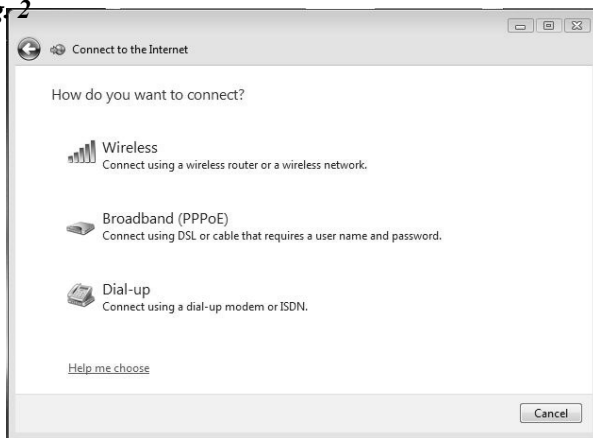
g. 2

Connect to the Internet

How do you want to connect?

Wireless
Connect using a wireless router or a wireless network.

Broadband (PPPoE)
Connect using DSL or cable that requires a user name and password.

Dial-up
Connect using a dial-up modem or ISDN.

Help me choose

Cancel